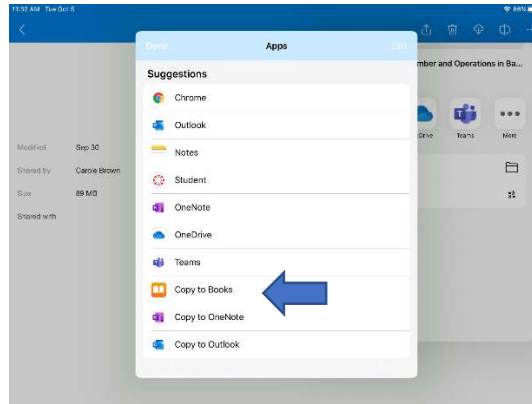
11:32 AM Tue Oct 5
86%

Done
Apps
Edit

Suggestions

Chrome
Outlook
Notes
Student
OneNote
OneDrive
Teams
Copy to Books
Copy to OneNote
Copy to Outlook

mber and Operations in Ba...

Drive
Teams
More

Modified
Sep 30
Shared by
Carole Brown
Size
89 MB
Shared with